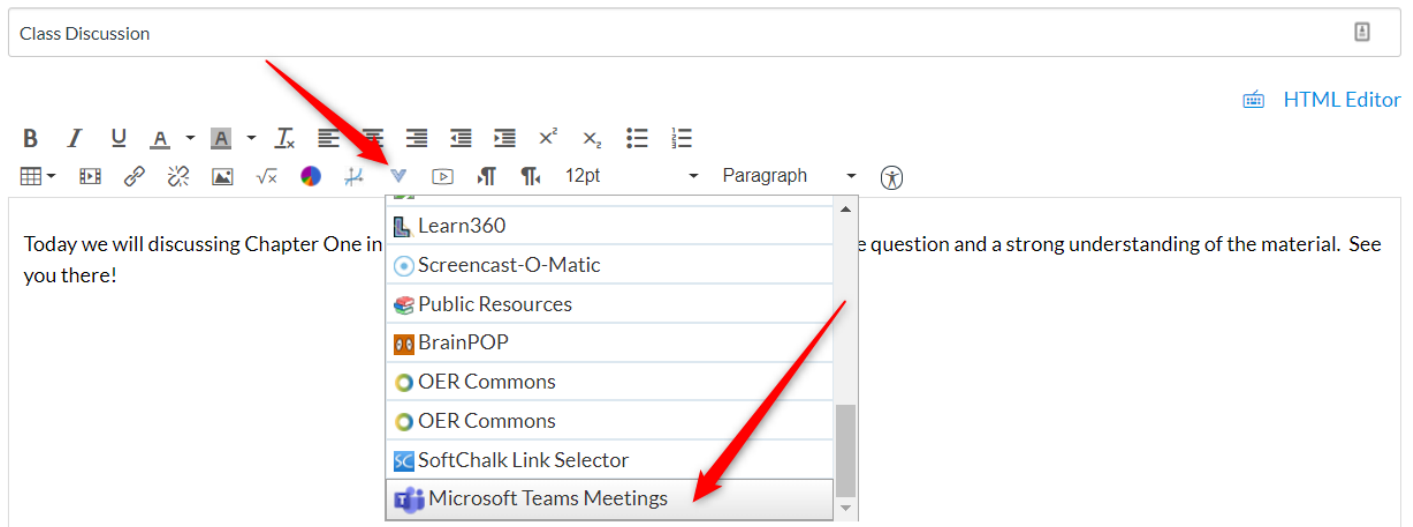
Class Discussion

HTML Editor

B I U A A $T_x$ $x^2$ $x_2$

12pt Paragraph

Today we will discussing Chapter One in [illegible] e question and a strong understanding of the material. See you there!

Learn360
Screencast-O-Matic
Public Resources
BrainPOP
OER Commons
OER Commons
SoftChalk Link Selector
Microsoft Teams Meetings